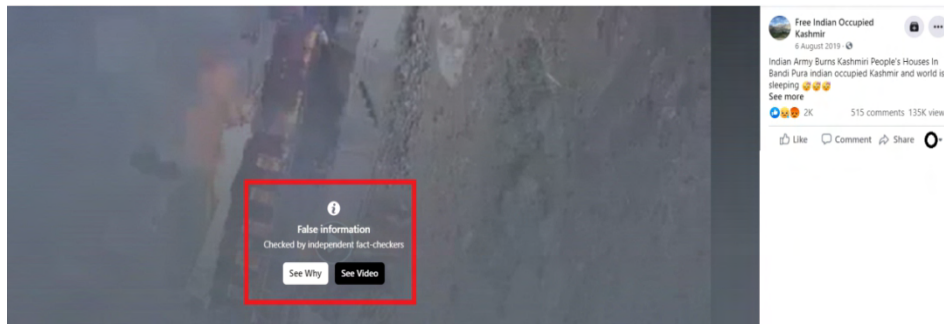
False information
Checked by independent fact-checkers
See Why
See Video

Free Indian Occupied Kashmir
6 August 2019 ·

Indian Army Burns Kashmiri People's Houses In Bandi Pura indian occupied Kashmir and world is sleeping 😥😥😥
See more

2K
515 comments 135K view

Like
Comment
Share